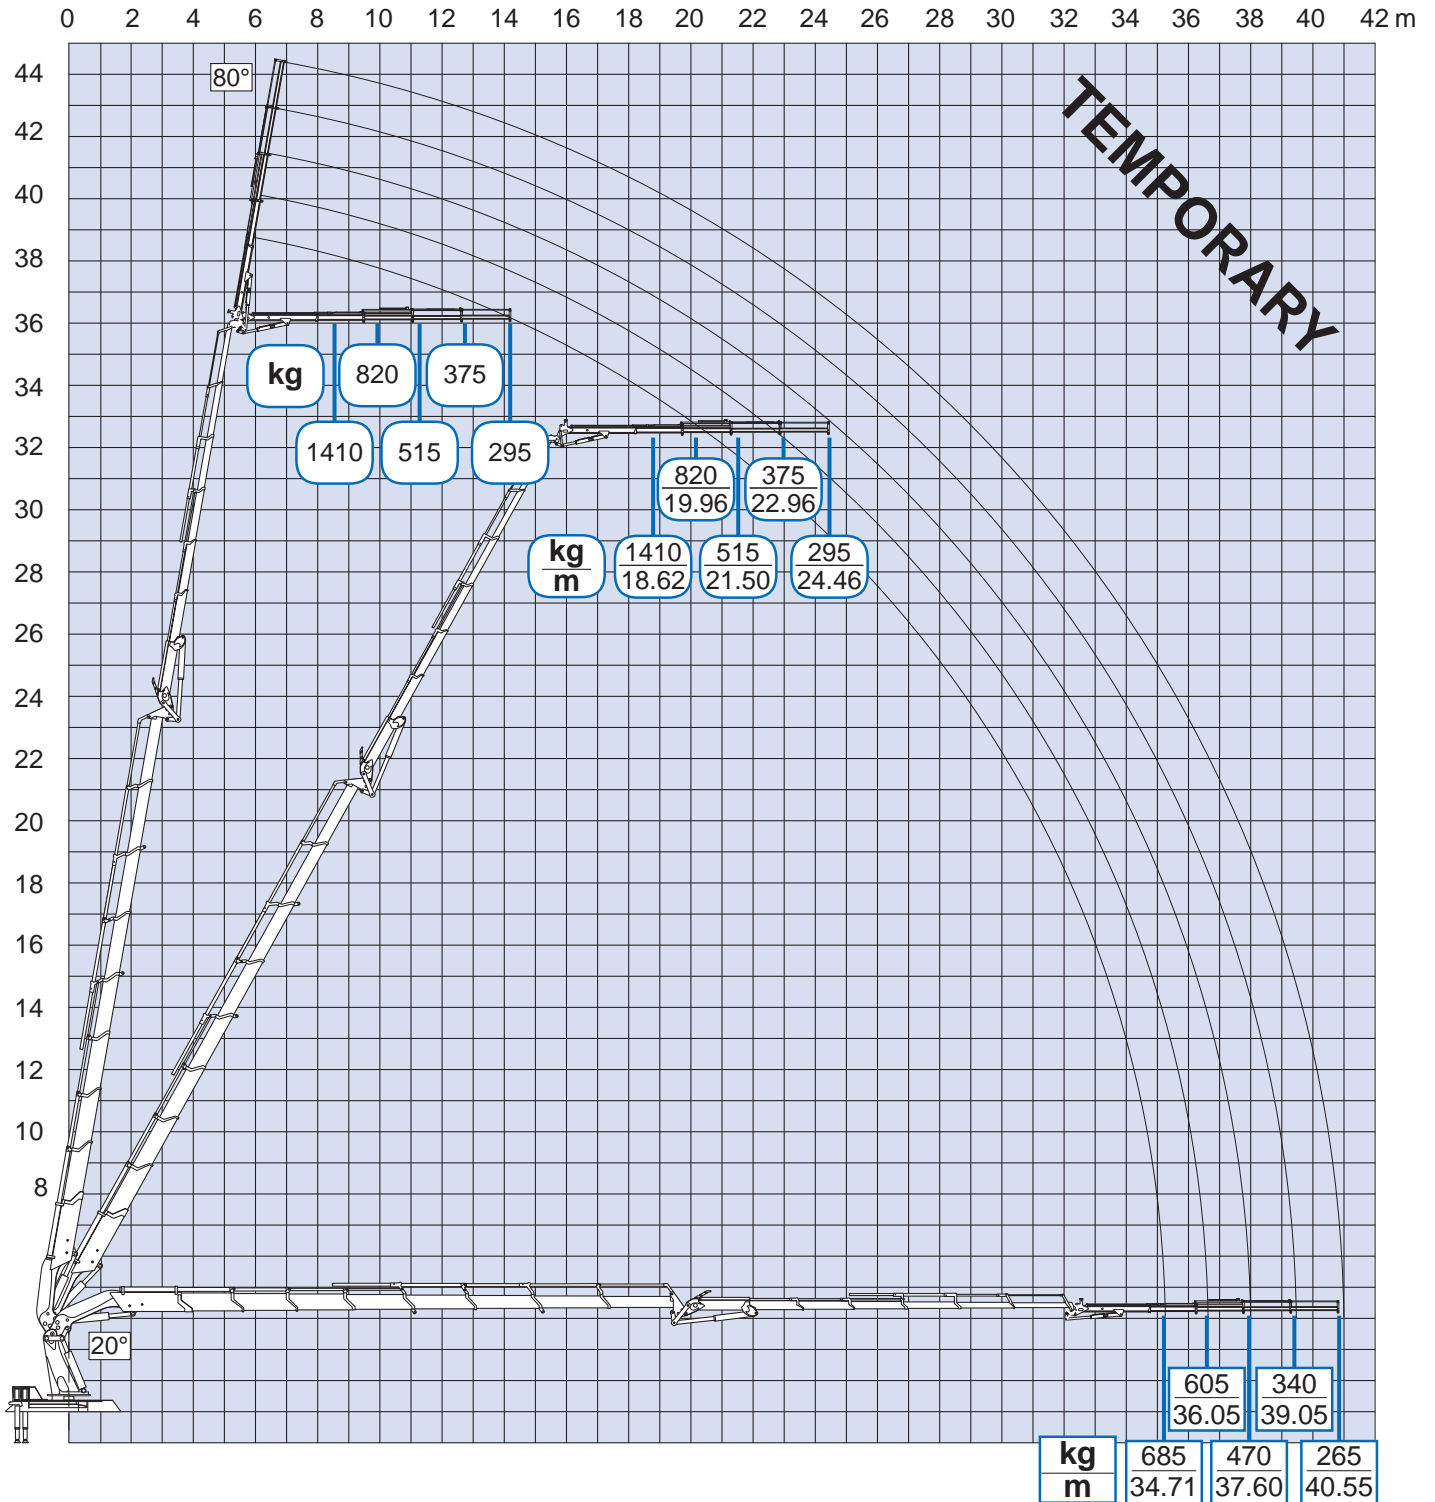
0 2 4 6 8 10 12 14 16 18 20 22 24 26 28 30 32 34 36 38 40 42 m

44
42
40
38
36
34
32
30
28
26
24
22
20
18
16
14
12
10
8

80°

TEMPORARY

kg
820
375
1410
515
295

$\frac{820}{19.96}$ $\frac{375}{22.96}$

$\frac{kg}{m}$ $\frac{1410}{18.62}$ $\frac{515}{21.50}$ $\frac{295}{24.46}$

20°

$\frac{605}{36.05}$ $\frac{340}{39.05}$

$\frac{kg}{m}$ $\frac{685}{34.71}$ $\frac{470}{37.60}$ $\frac{265}{40.55}$